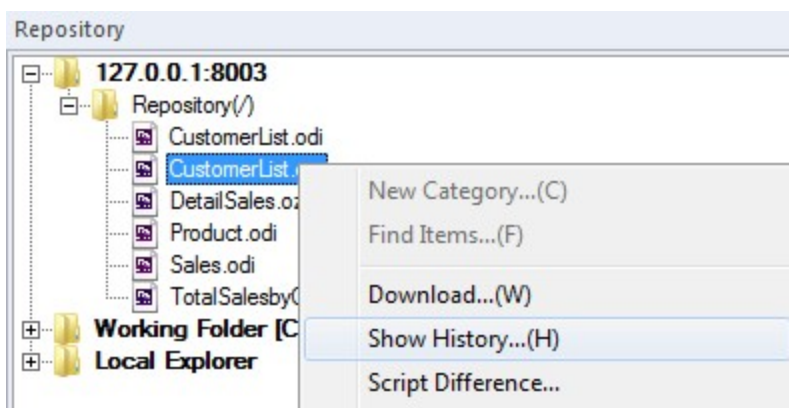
Repository

127.0.0.1:8003
Repository(/)
CustomerList.odi
CustomerList.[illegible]
DetailSales.oz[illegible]
Product.odi
Sales.odi
TotalSalesby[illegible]
Working Folder [C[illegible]
Local Explorer

New Category...(C)
Find Items...(F)
Download...(W)
Show History...(H)
Script Difference...